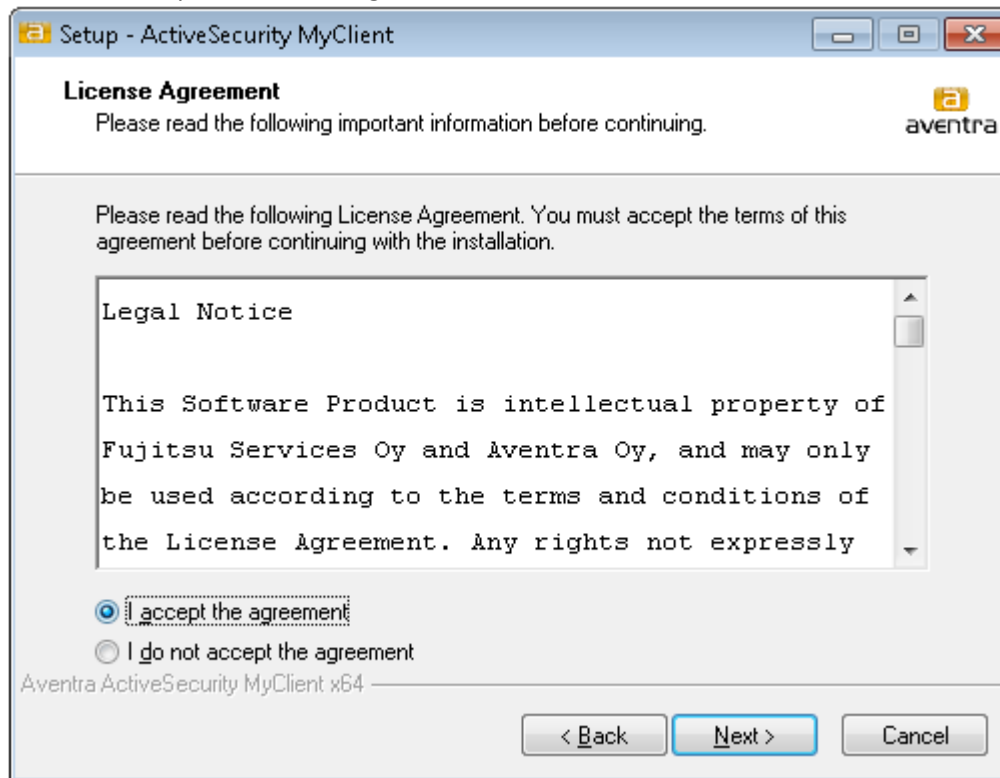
Setup - ActiveSecurity MyClient

License Agreement
Please read the following important information before continuing.

aventra

Please read the following License Agreement. You must accept the terms of this agreement before continuing with the installation.

Legal Notice

This Software Product is intellectual property of Fujitsu Services Oy and Aventra Oy, and may only be used according to the terms and conditions of the License Agreement. Any rights not expressly

I accept the agreement
I do not accept the agreement

Aventra ActiveSecurity MyClient x64

< Back
Next >
Cancel